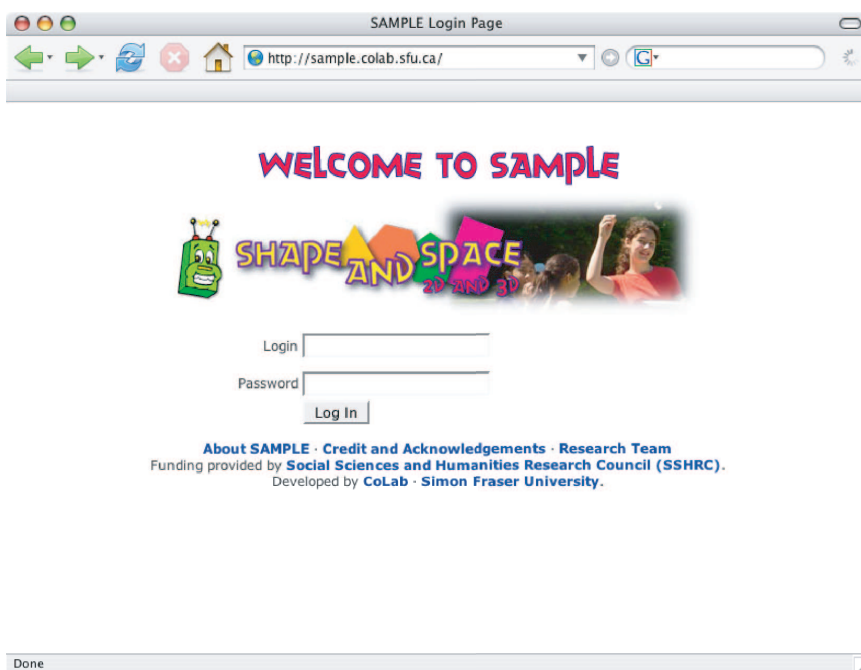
SAMPLE Login Page

http://sample.colab.sfu.ca/

G

WELCOME TO SAMPLE

SHAPE AND SPACE 2D AND 3D

Login

Password

Log In

About SAMPLE · Credit and Acknowledgements · Research Team
Funding provided by Social Sciences and Humanities Research Council (SSHRC).
Developed by CoLab · Simon Fraser University.

Done